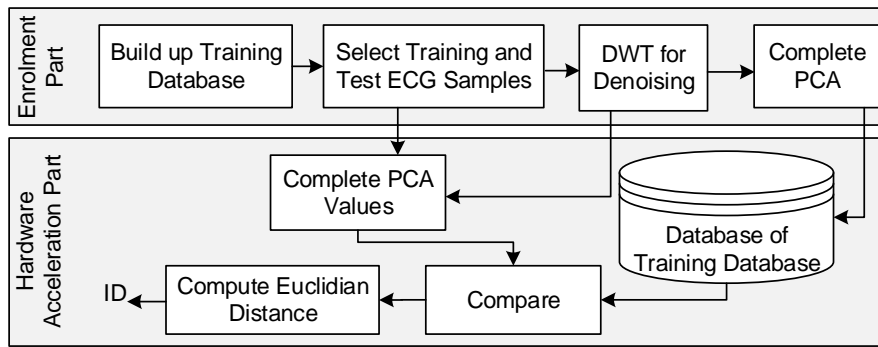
Enrolment Part

Build up Training Database

Select Training and Test ECG Samples

DWT for Denoising

Complete PCA

Hardware Acceleration Part

Complete PCA Values

Database of Training Database

ID

Compute Euclidian Distance

Compare